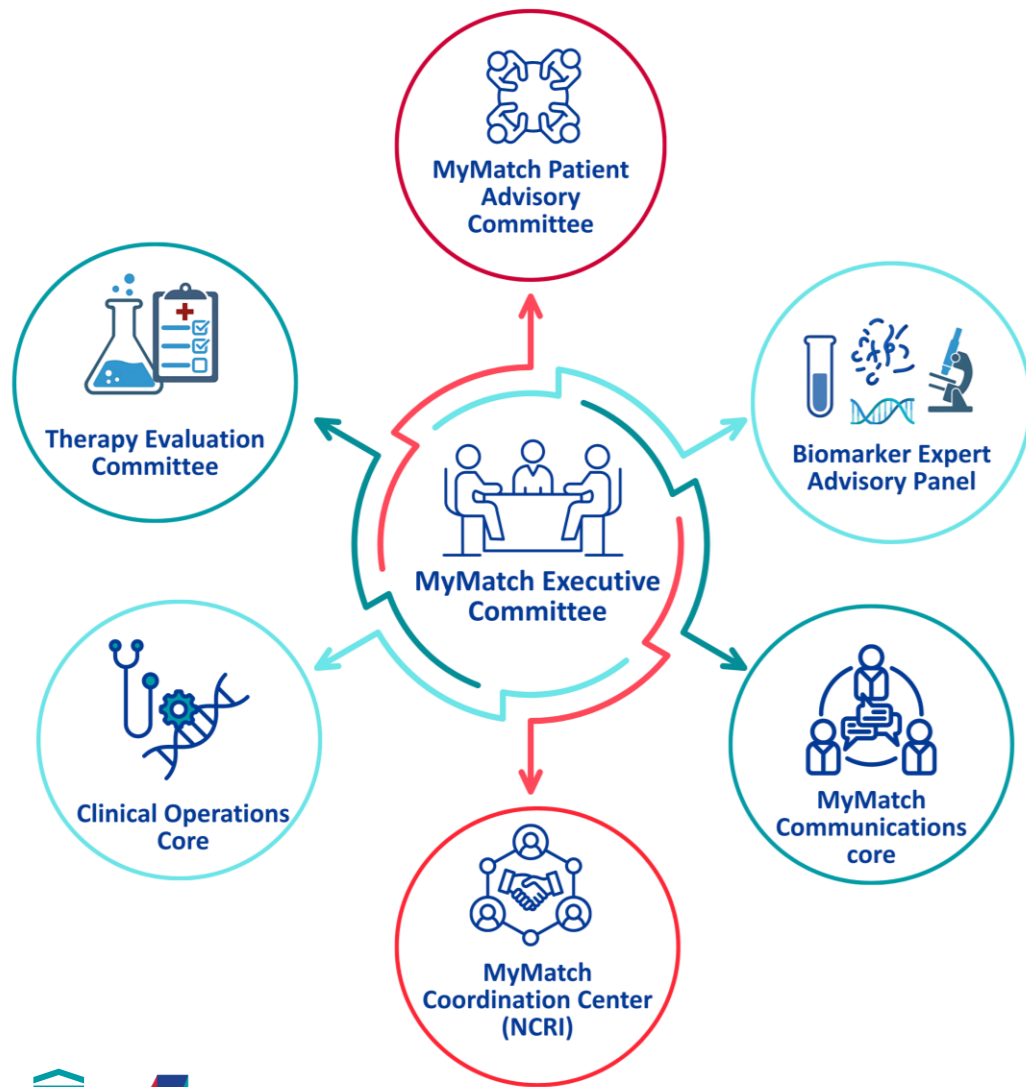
MyMatch Patient Advisory Committee

Therapy Evaluation Committee

Biomarker Expert Advisory Panel

MyMatch Executive Committee

Clinical Operations Core

MyMatch Communications core

MyMatch Coordination Center (NCRI)